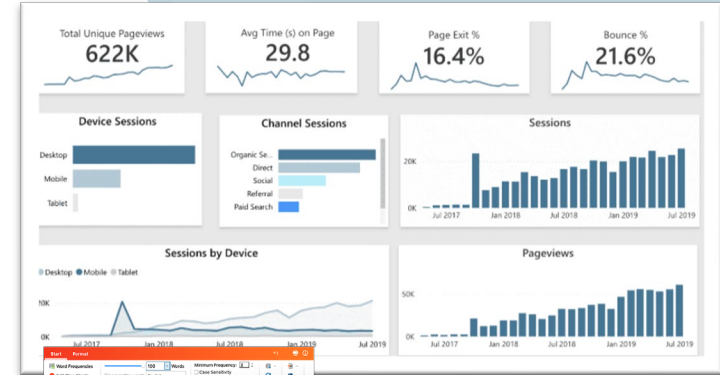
Total Unique Pageviews
622K

Avg Time (s) on Page
29.8

Page Exit %
16.4%

Bounce %
21.6%

Device Sessions

Desktop
Mobile
Tablet

Channel Sessions

Organic Se...
Direct
Social
Referral
Paid Search

Sessions

20K
0K
Jul 2017
Jan 2018
Jul 2018
Jan 2019
Jul 2019

Sessions by Device

Desktop Mobile Tablet

10K
0K
Jul 2017
Jan 2018
Jul 2018
Jan 2019
Jul 2019

Pageviews

50K
0K
Jul 2017
Jan 2018
Jul 2018
Jan 2019
Jul 2019

Start Format
Word Frequencies
100 Words
Minimum Frequency:
Case Sensitivity